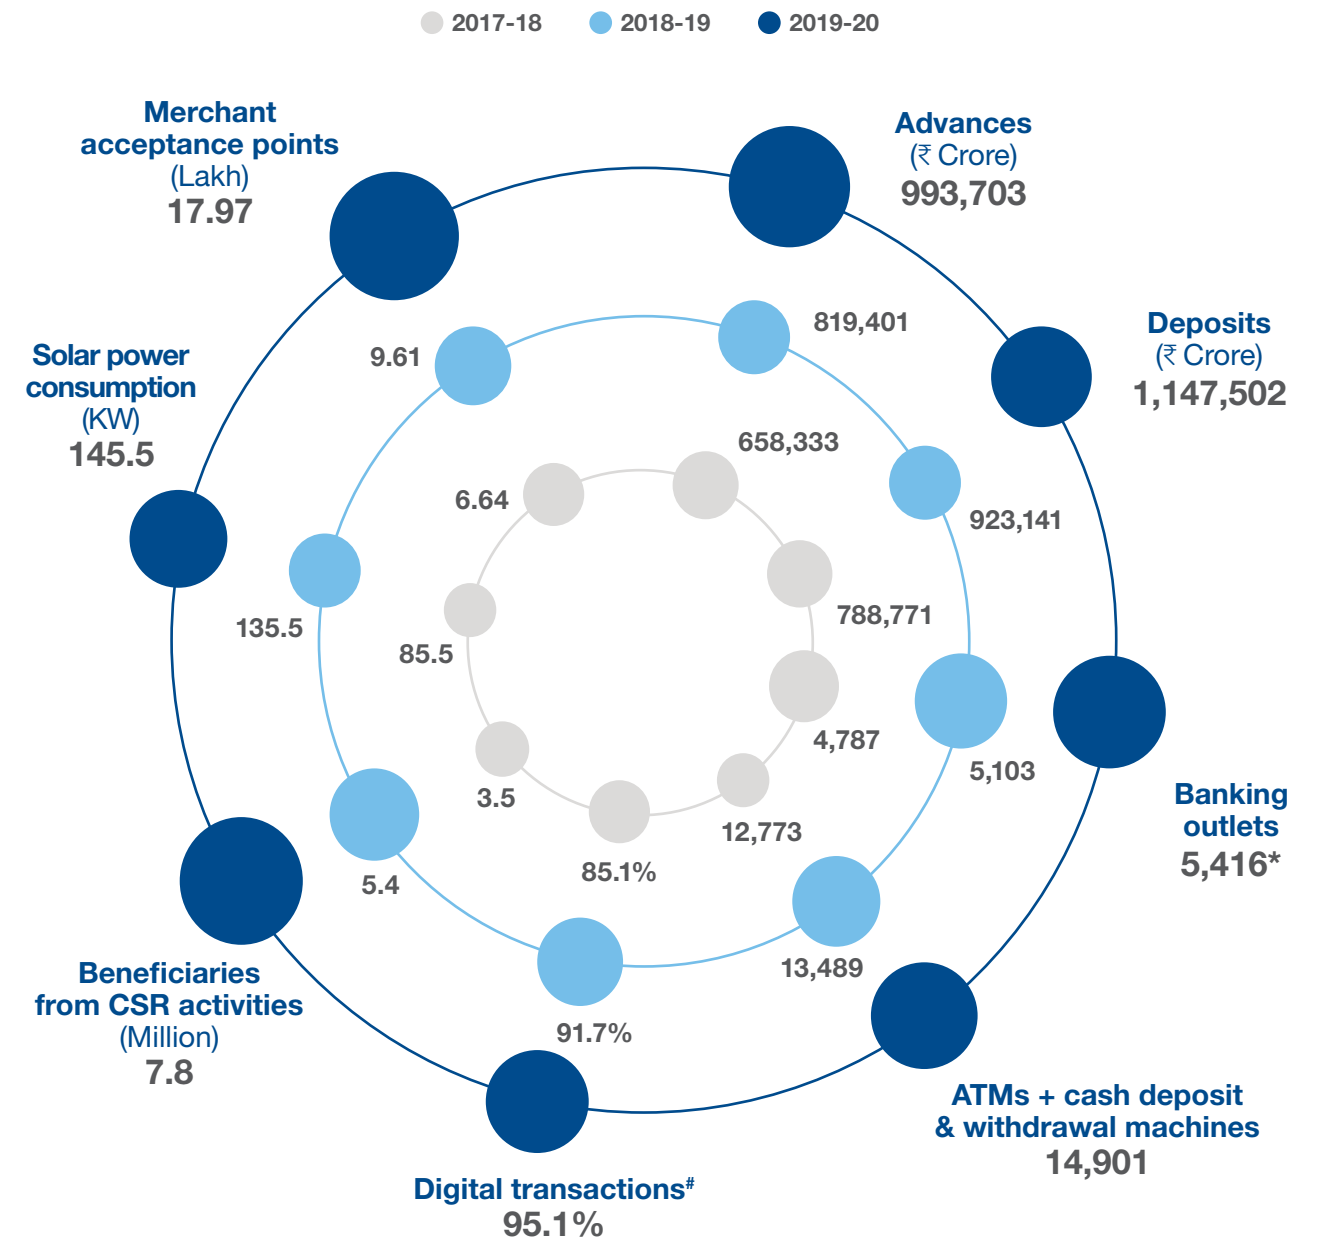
2017-18 2018-19 2019-20

Merchant acceptance points (Lakh) 17.97

Advances (₹ Crore) 993,703

Deposits (₹ Crore) 1,147,502

Solar power consumption (KW) 145.5

Banking outlets 5,416*

Beneficiaries from CSR activities (Million) 7.8

ATMs + cash deposit & withdrawal machines 14,901

Digital transactions# 95.1%

9.61
819,401
658,333
923,141
6.64
788,771
135.5
85.5
4,787
5,103
3.5
12,773
5.4
85.1%
13,489
91.7%